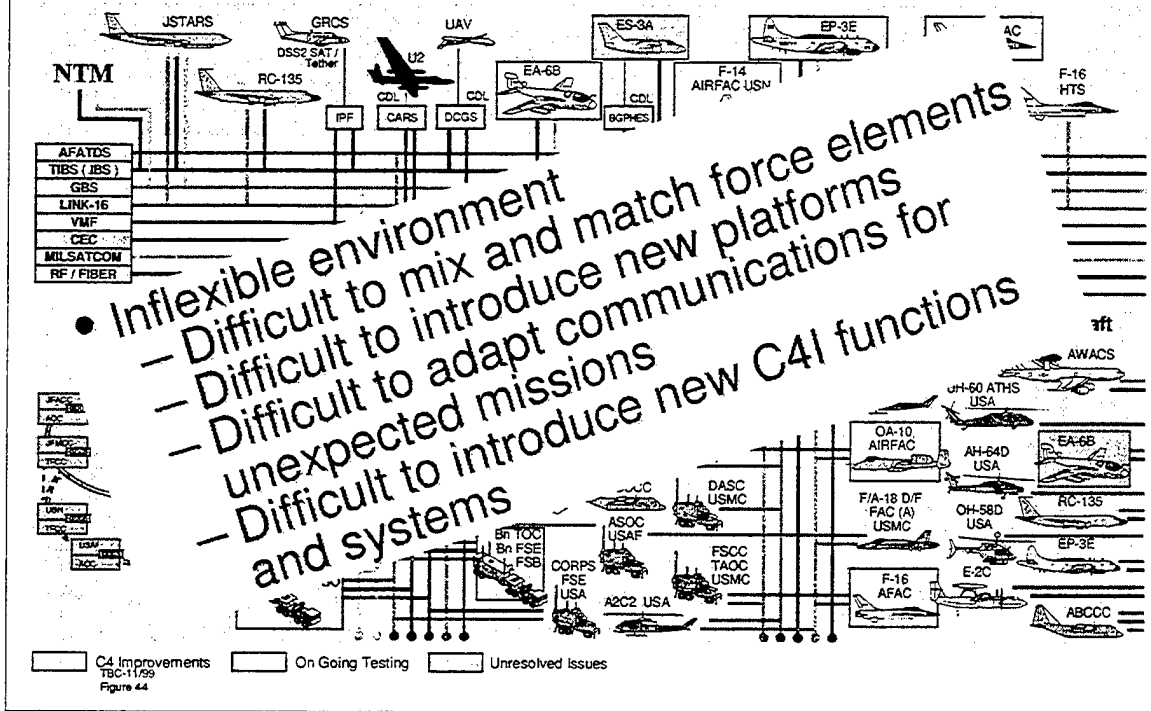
JSTARS
GRCS
DSS2 SAT / Tether
UAV
ES-3A
EP-3E
AC
NTM
U2
RC-135
EA-6B
F-14 AIRFAC USN
F-16 HTS
CDL
CDL
CDL
IPF
CARS
DCGS
BGPHES
AFATDS
TIBS (IBS)
GBS
LINK-16
VMF
CEC
MILSATCOM
RF / FIBER

• Inflexible environment
– Difficult to mix and match force elements
– Difficult to introduce new platforms
– Difficult to adapt communications for unexpected missions
– Difficult to introduce new C4I functions and systems

aft
AWACS
UH-60 ATHS USA
OA-10 AIRFAC
AH-64D USA
EA-6B
DASC USMC
F/A-18 D/F FAC (A) USMC
OH-58D USA
RC-135
EP-3E
E-2C
Bn TOC
Bn FSE
FSB
ASOC USAF
FSCC TAOC USMC
CORPS FSE USA
A2C2 USA
F-16 AFAC
ABCCC
JFACC
AOC
JFMCC
TACC
USN
TACC
USMC
TAOC
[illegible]

C4 Improvements
On Going Testing
Unresolved Issues
TBC-11/99
Figure 44